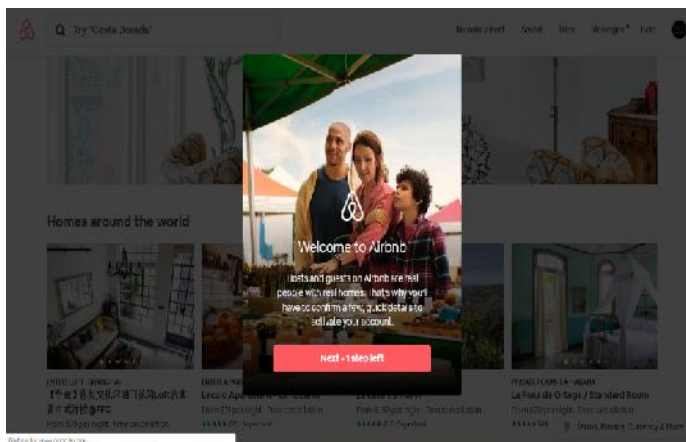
Try "Costa Dorada"

Become a host  Saved  Trips  Messages  Help

Homes around the world

Welcome to Airbnb

Hosts and guests on Airbnb are real people with real homes. That's why you'll have to confirm a few quick details to activate your account.

Next - 1 step left

ENTIRE LOFT · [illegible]
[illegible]
From $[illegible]/night · Free cancellation

ENTIRE APARTMENT · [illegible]
Lecce Apartment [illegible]
From $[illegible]/night · Free cancellation

ENTIRE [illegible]
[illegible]
From $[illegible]/night · Free cancellation
★★★★★ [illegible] Superhost

PRIVATE ROOM · LA HABANA
La Rosa de Ortega / Standard Room
From $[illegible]/night · Free cancellation
★★★★★ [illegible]

Terms, Privacy, Currency & More

Waiting for www.google.com...